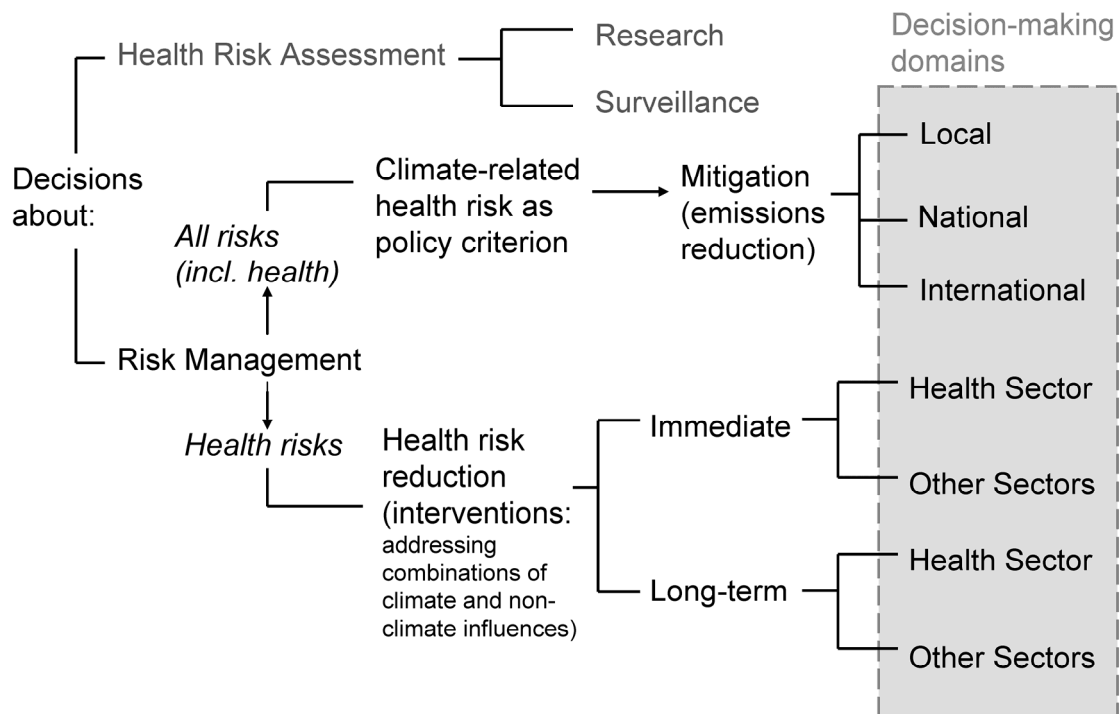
Decision-making domains

Health Risk Assessment

Research

Surveillance

Decisions about:

All risks (incl. health)

Climate-related health risk as policy criterion

Mitigation (emissions reduction)

Local

National

International

Risk Management

Health risks

Health risk reduction (interventions: addressing combinations of climate and non-climate influences)

Immediate

Long-term

Health Sector

Other Sectors

Health Sector

Other Sectors